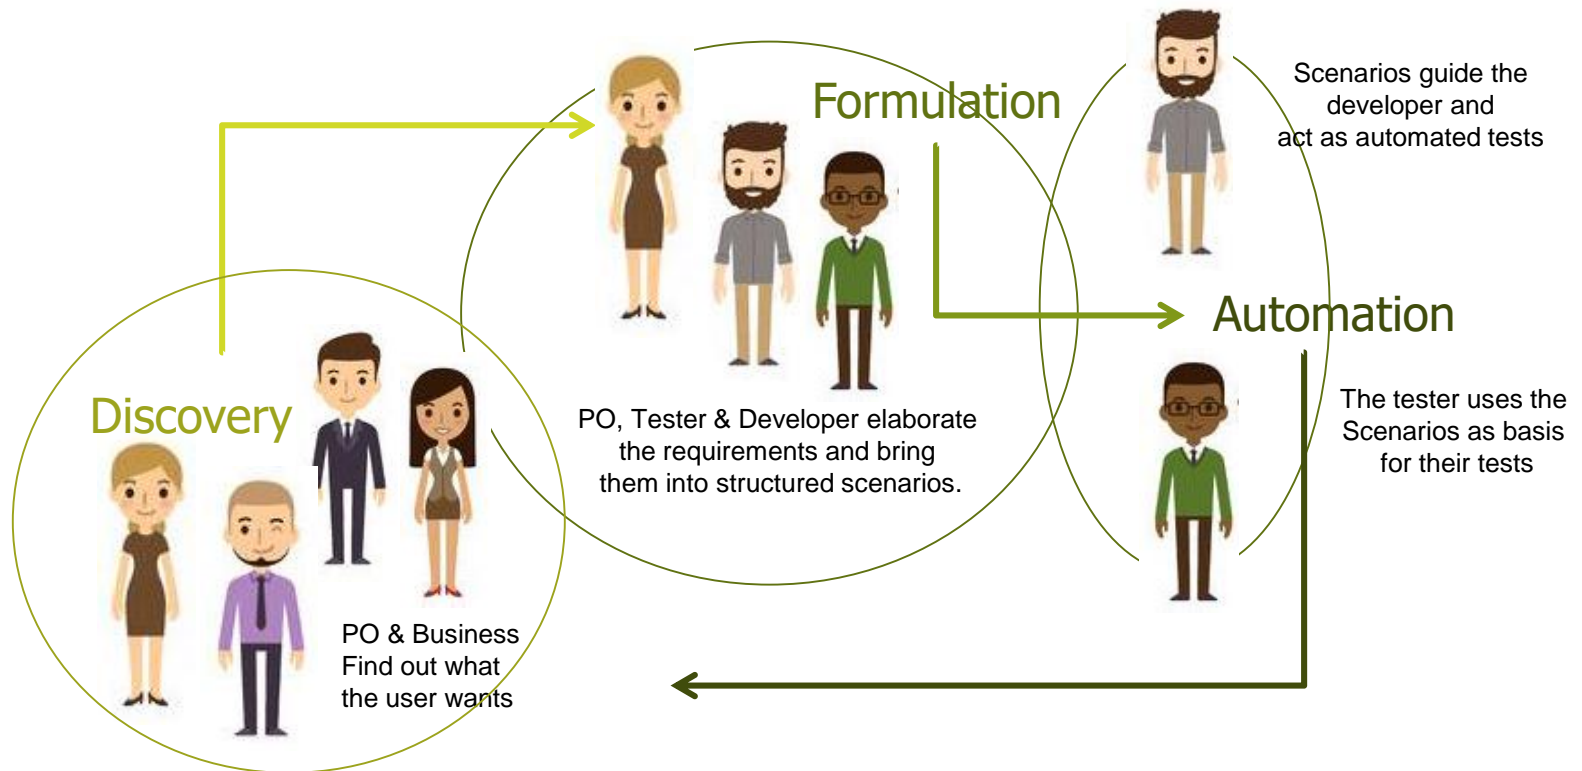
Formulation

Scenarios guide the developer and act as automated tests

Automation

Discovery

PO, Tester & Developer elaborate the requirements and bring them into structured scenarios.

The tester uses the Scenarios as basis for their tests

PO & Business Find out what the user wants